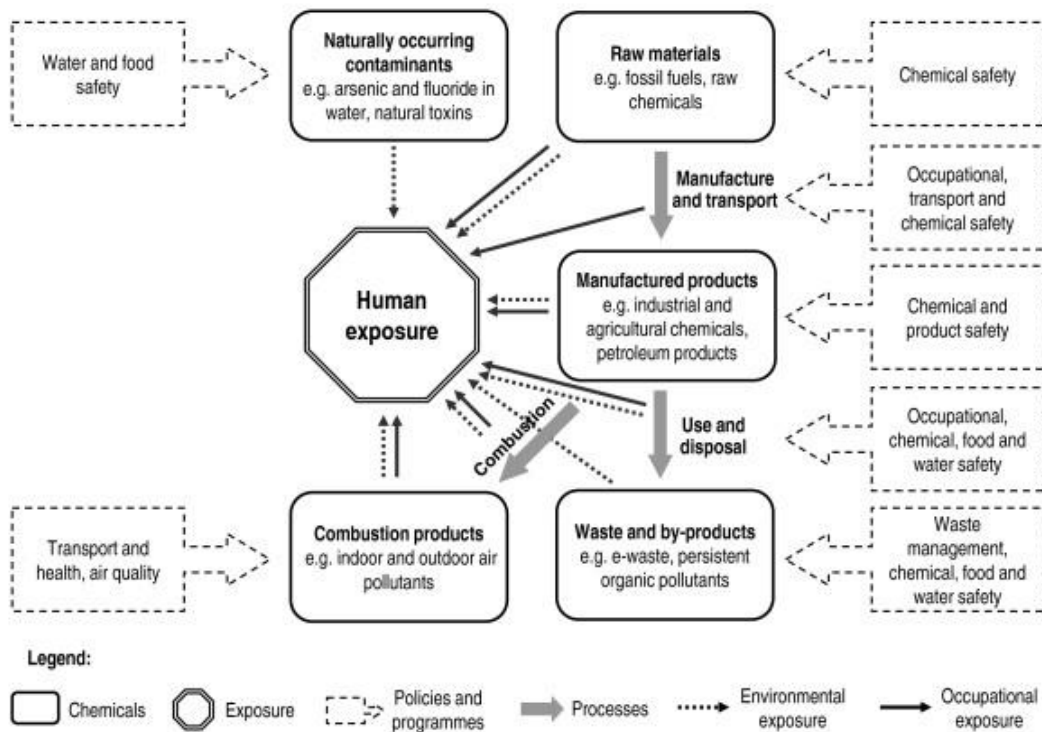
Water and food safety

Naturally occurring contaminants
e.g. arsenic and fluoride in water, natural toxins

Raw materials
e.g. fossil fuels, raw chemicals

Chemical safety

Manufacture and transport

Occupational, transport and chemical safety

Human exposure

Manufactured products
e.g. industrial and agricultural chemicals, petroleum products

Chemical and product safety

Combustion

Use and disposal

Occupational, chemical, food and water safety

Transport and health, air quality

Combustion products
e.g. indoor and outdoor air pollutants

Waste and by-products
e.g. e-waste, persistent organic pollutants

Waste management, chemical, food and water safety

Legend:

Chemicals

Exposure

Policies and programmes

Processes

Environmental exposure

Occupational exposure